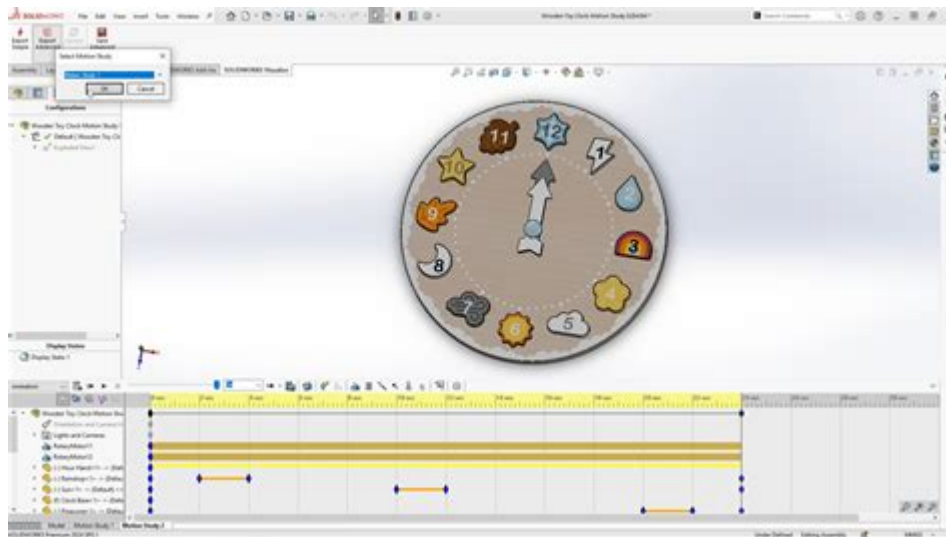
SOLIDWORKS

Wooden Toy Clock Motion Study.SLDASM *

Select Motion Study

OK Cancel

Configurations

Wooden Toy Clock Motion Study

Default [ Wooden Toy Cl

Exploded View1

Display States

Display State-1

11 12 1 10 2 9 3 8 4 7 6 5

Wooden Toy Clock Motion Stu

Orientation and Camera V

Lights and Cameras

RotaryMotor1

RotaryMotor2

Model Motion Study 1 Motion Study 2

SOLIDWORKS Premium 2024 SP0.1

Under Defined Editing Assembly MMGS